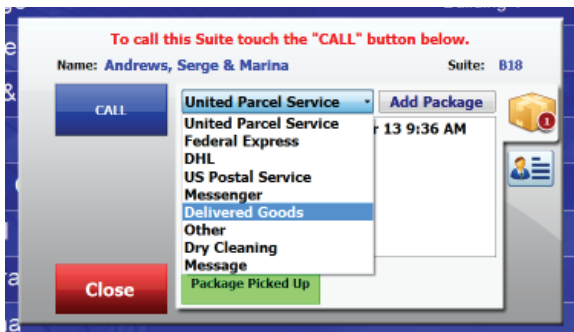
To call this Suite touch the "CALL" button below.

Name: Andrews, Serge & Marina

Suite: B18

CALL

United Parcel Service

Add Package

United Parcel Service
Federal Express
DHL
US Postal Service
Messenger
Delivered Goods
Other
Dry Cleaning
Message

r 13 9:36 AM

1

Close

Package Picked Up